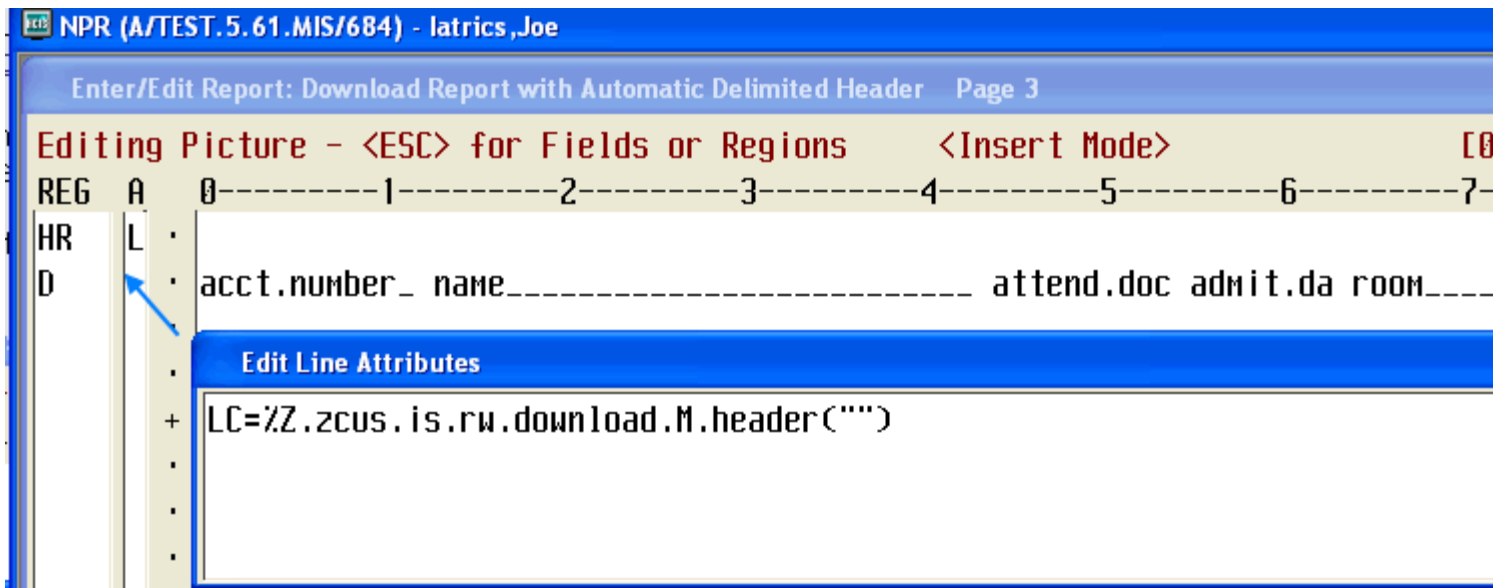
NPR (A/TEST.5.61.MIS/684) - Iatrics,Joe

Enter/Edit Report: Download Report with Automatic Delimited Header Page 3

Editing Picture - <ESC> for Fields or Regions <Insert Mode> [0

| REG | A | 0---------1---------2---------3---------4---------5---------6---------7- |
|---|---|---|
| HR | L | . |
| D | | . acct.number_ name_________________________ attend.doc admit.da room____ |
| | | . |
| | | . |
| | | + |
| | | . |
| | | . |
| | | . |

Edit Line Attributes

LC=%Z.zcus.is.rw.download.M.header("")